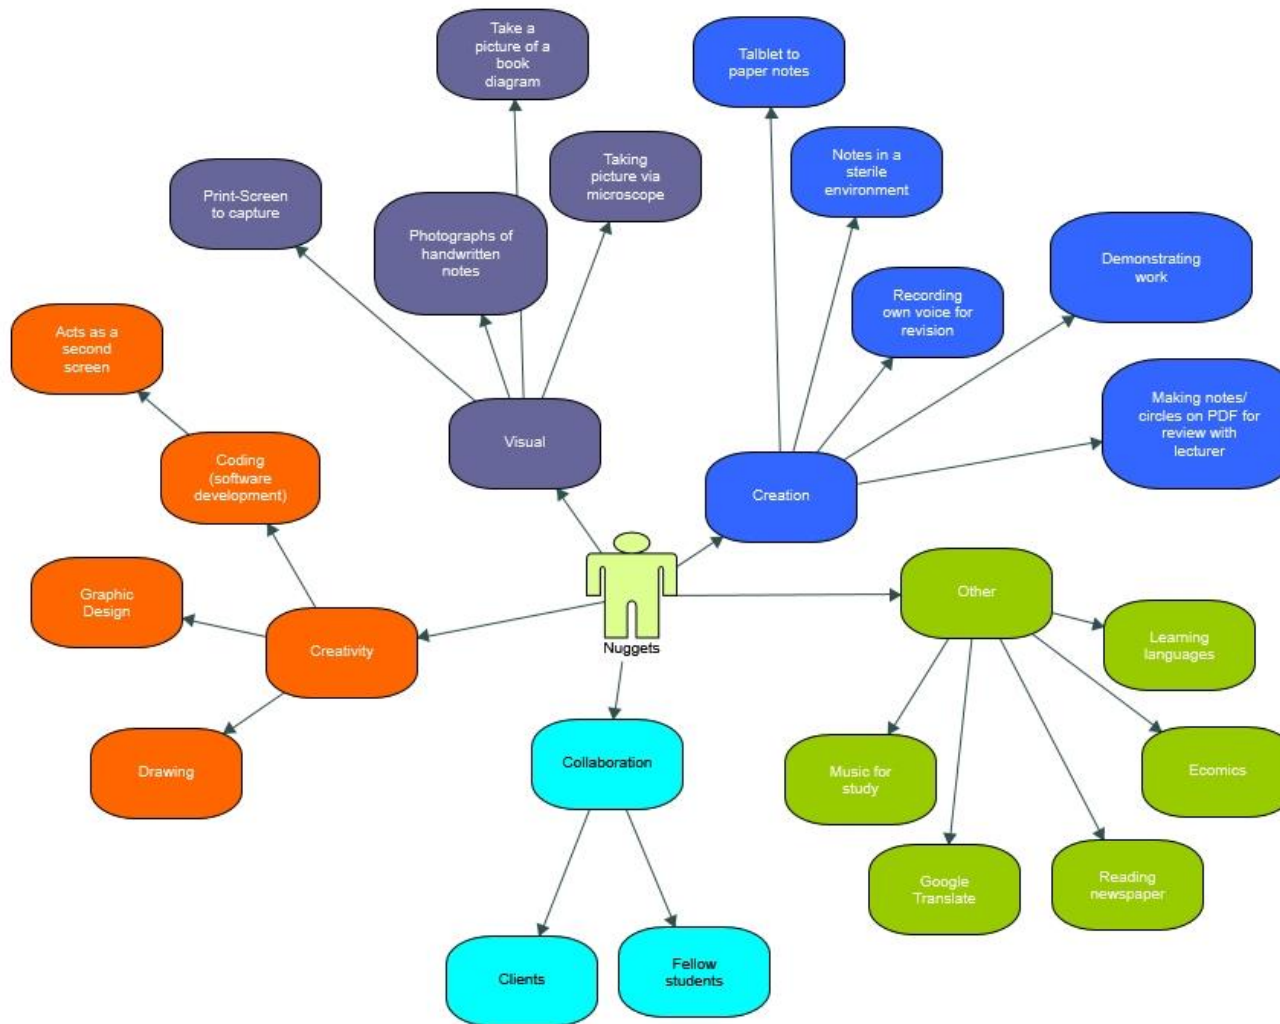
Nuggets

Visual

Take a picture of a book diagram

Taking picture via microscope

Print-Screen to capture

Photographs of handwritten notes

Creation

Talblet to paper notes

Notes in a sterile environment

Demonstrating work

Recording own voice for revision

Making notes/ circles on PDF for review with lecturer

Creativity

Acts as a second screen

Coding (software development)

Graphic Design

Drawing

Collaboration

Clients

Fellow students

Other

Learning languages

Ecomics

Music for study

Google Translate

Reading newspaper